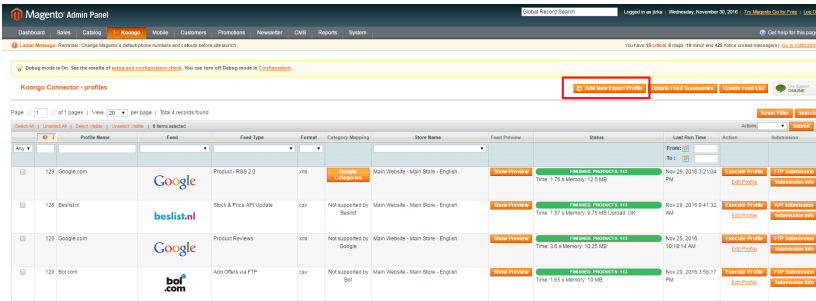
Magento Admin Panel

Global Record Search

Logged in as jirka | Wednesday, November 30, 2016 | Try Magento Go for Free | Log Out

Dashboard Sales Catalog Koongo Mobile Customers Promotions Newsletter CMS Reports System

Get help for this page

Latest Message: Reminder: Change Magento's default phone numbers and callouts before site launch

You have 15 critical, 0 major, 19 minor and 425 notice unread message(s). Go to notification

Debug mode is On. See the results of setup and configuration check. You can turn off Debug mode in Configuration.

Koongo Connector - profiles

Add New Export Profile

Update Feed Taxonomies

Update Feed List

Page 1 of 1 pages | View 20 per page | Total 4 records found

Reset Filter Search

Select All | Unselect All | Select Visible | Unselect Visible | 0 items selected

Actions Submit

| | ID | Profile Name | Feed | Feed Type | Format | Category Mapping | Store Name | Feed Preview | Status | Last Run Time | Action | Submission |
|---|---|---|---|---|---|---|---|---|---|---|---|---|
| Any | | | | | | | | | | From: To: | | |
| | 129 | Google.com | Google | Product - RSS 2.0 | xml | Google Categories | Main Website - Main Store - English | Show Preview | FINISHED. PRODUCTS: 113 Time: 1.75 s Memory: 12.5 MB | Nov 29, 2016 3:21:04 PM | Execute Profile Edit Profile | FTP Submission Submission Info |
| | 126 | Beslist.nl | beslist.nl | Stock & Price API Update | csv | Not supported by Beslist | Main Website - Main Store - English | Show Preview | FINISHED. PRODUCTS: 113 Time: 1.87 s Memory: 9.75 MB Upload: OK | Nov 29, 2016 9:41:32 AM | Execute Profile Edit Profile | API Submission Submission Info |
| | 125 | Google.com | Google | Product Reviews | xml | Not supported by Google | Main Website - Main Store - English | Show Preview | FINISHED. PRODUCTS: 113 Time: 3.6 s Memory: 10.25 MB | Nov 25, 2016 10:18:14 AM | Execute Profile Edit Profile | FTP Submission Submission Info |
| | 128 | Bol.com | bol.com | Add Offers via FTP | csv | Not supported by Bol | Main Website - Main Store - English | Show Preview | FINISHED. PRODUCTS: 113 Time: 1.65 s Memory: 10 MB | Nov 29, 2016 3:56:17 PM | Execute Profile Edit Profile | FTP Submission Submission Info |